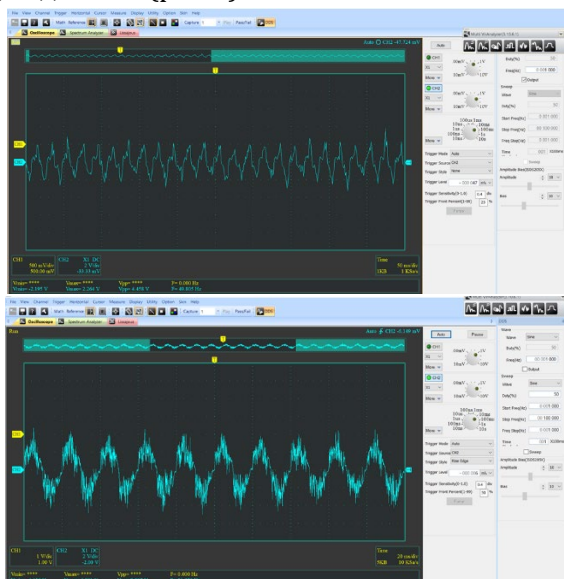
File View Channel Trigger Horizontal Cursor Measure Display Utility Option Tool Help

Oscilloscope Spectrum Analyzer Lissajous

Auto CH2 -41.524 mV

Auto

CH1

CH2

Trigger Mode Auto

Trigger Source CH2

Trigger Slope None

Trigger Level

Trigger Sensitivity

Trigger Front Percent

Duty(%)

Freq(Hz)

Output

Sweep

Wave

Duty(%)

Start Freq(Hz)

Stop Freq(Hz)

Freq Step(Hz)

Time

Amplitude

Bias

CH1 500 mV/div 500.00 mV

CH2 X1 DC 2 V/div -33.33 mV

Time 50 ms/div 1 KB/s

Vmin= \*\*\*\* Vmax= \*\*\*\* Vpp= \*\*\*\* F= 0.000 Hz

Vmin= -2.169 V Vmax= 2.344 V Vpp= 4.498 V F= 49.805 Hz

File View Channel Trigger Horizontal Cursor Measure Display Utility Option Tool Help

Oscilloscope Spectrum Analyzer Lissajous

Run

Auto CH2 -5.199 mV

Auto Pause

Trigger Mode Auto

Trigger Source CH2

Trigger Style Rise Edge

Trigger Level

Trigger Sensitivity

Trigger Front Percent

Wave Sine

Duty(%)

Freq(Hz)

Output

Sweep

Wave Sine

Duty(%) 50

Start Freq(Hz)

Stop Freq(Hz)

Freq Step(Hz)

Time

Sweep

Amplitude

Bias

CH1 1 V/div 1.00 V

CH2 X1 DC 2 V/div -2.00 V

Time 20 ms/div 50 KB/s

Vmin= \*\*\*\* Vmax= \*\*\*\* Vpp= \*\*\*\* F= 0.000 Hz